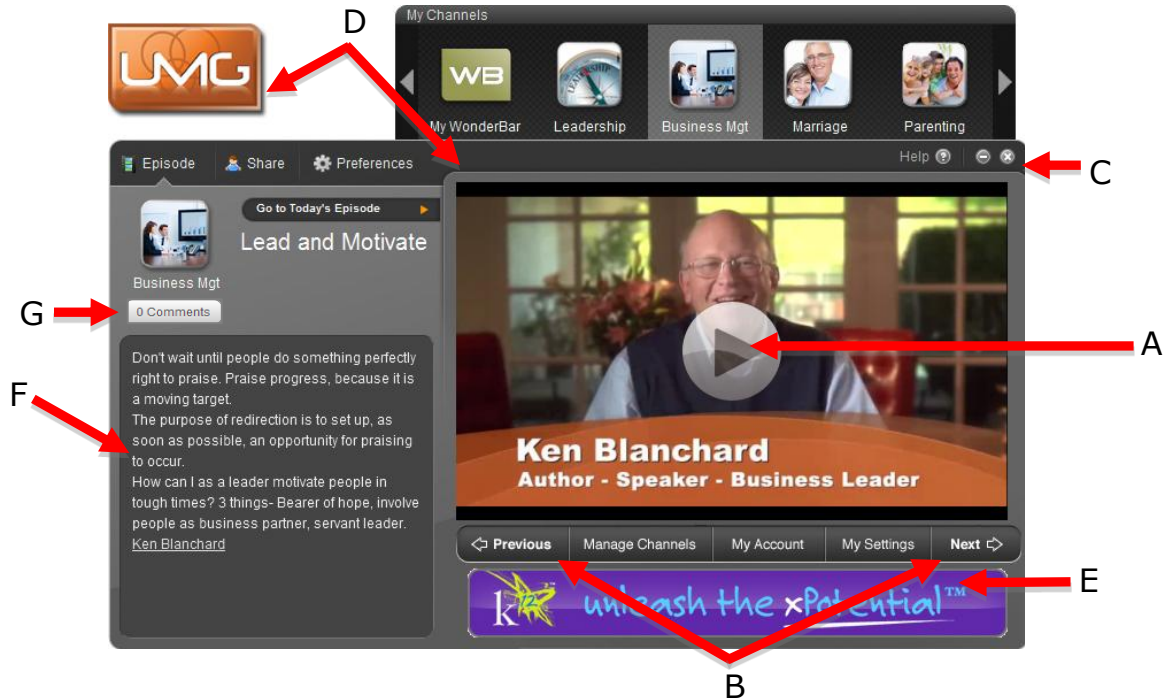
UMG

D

My Channels

WB

My WonderBar

Leadership

Business Mgt

Marriage

Parenting

Episode

Share

Preferences

Help

C

Go to Today's Episode

Lead and Motivate

Business Mgt

G

0 Comments

Don't wait until people do something perfectly right to praise. Praise progress, because it is a moving target.
The purpose of redirection is to set up, as soon as possible, an opportunity for praising to occur.
How can I as a leader motivate people in tough times? 3 things- Bearer of hope, involve people as business partner, servant leader.
Ken Blanchard

F

Ken Blanchard
Author - Speaker - Business Leader

A

Previous

Manage Channels

My Account

My Settings

Next

E

k

unleash the xPotential™

B